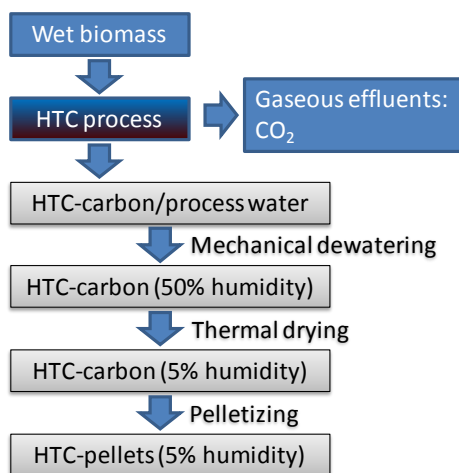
Wet biomass

HTC process

Gaseous effluents: $CO_2$

HTC-carbon/process water

Mechanical dewatering

HTC-carbon (50% humidity)

Thermal drying

HTC-carbon (5% humidity)

Pelletizing

HTC-pellets (5% humidity)